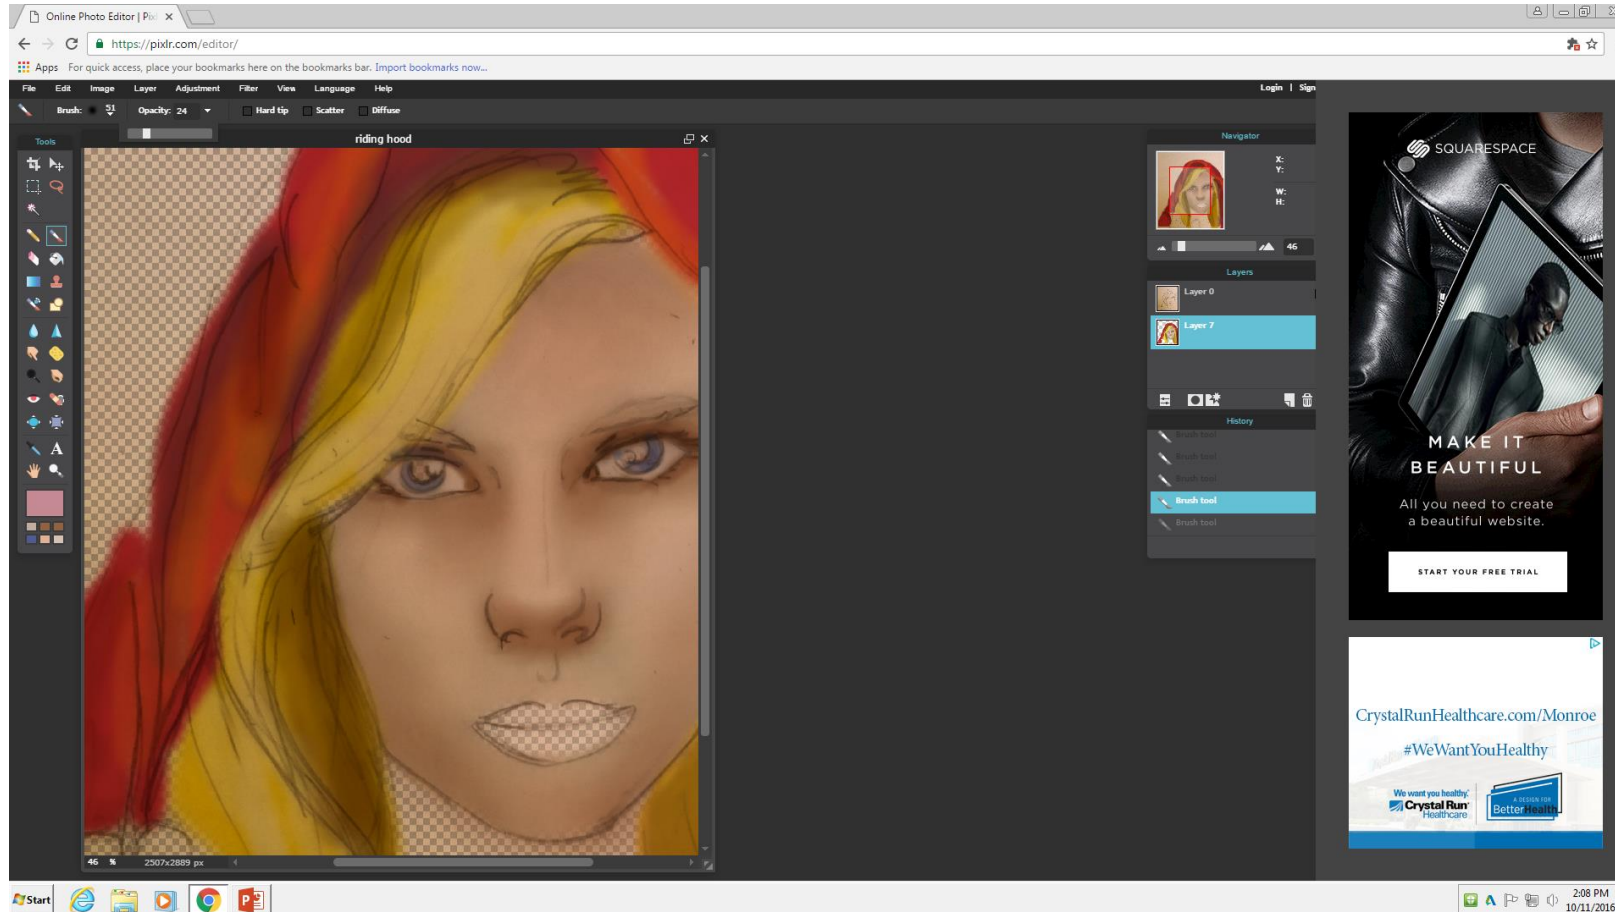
Online Photo Editor | Pixlr ×

https://pixlr.com/editor/

Apps For quick access, place your bookmarks here on the bookmarks bar. Import bookmarks now...

File Edit Image Layer Adjustment Filter View Language Help

Login | Sign

Brush: 51 Opacity: 24 Hard tip Scatter Diffuse

Tools

riding hood

46 % 2507x2889 px

Navigator

X:
Y:
W:
H:

46

Layers

Layer 0

Layer 7

History

Brush tool

Brush tool

Brush tool

Brush tool

Brush tool

SQUARESPACE

MAKE IT BEAUTIFUL

All you need to create a beautiful website.

START YOUR FREE TRIAL

CrystalRunHealthcare.com/Monroe

#WeWantYouHealthy

We want you healthy. Crystal Run Healthcare

A DESIGN FOR Better Health

Start

2:08 PM
10/11/2016